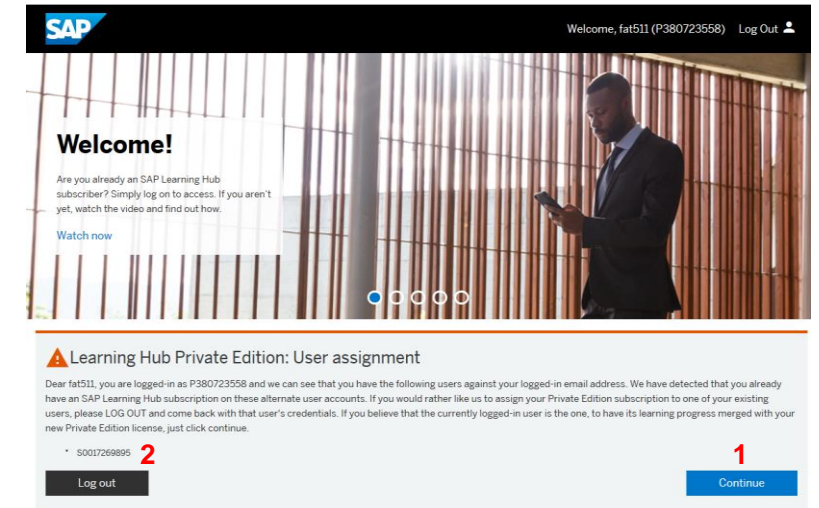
SAP

Welcome, fat511 (P380723558) Log Out

Welcome!

Are you already an SAP Learning Hub subscriber? Simply log on to access. If you aren't yet, watch the video and find out how.

Watch now

Learning Hub Private Edition: User assignment

Dear fat511, you are logged-in as P380723558 and we can see that you have the following users against your logged-in email address. We have detected that you already have an SAP Learning Hub subscription on these alternate user accounts. If you would rather like us to assign your Private Edition subscription to one of your existing users, please LOG OUT and come back with that user's credentials. If you believe that the currently logged-in user is the one, to have its learning progress merged with your new Private Edition license, just click continue.

* S0017269895 2

1

Log out

Continue